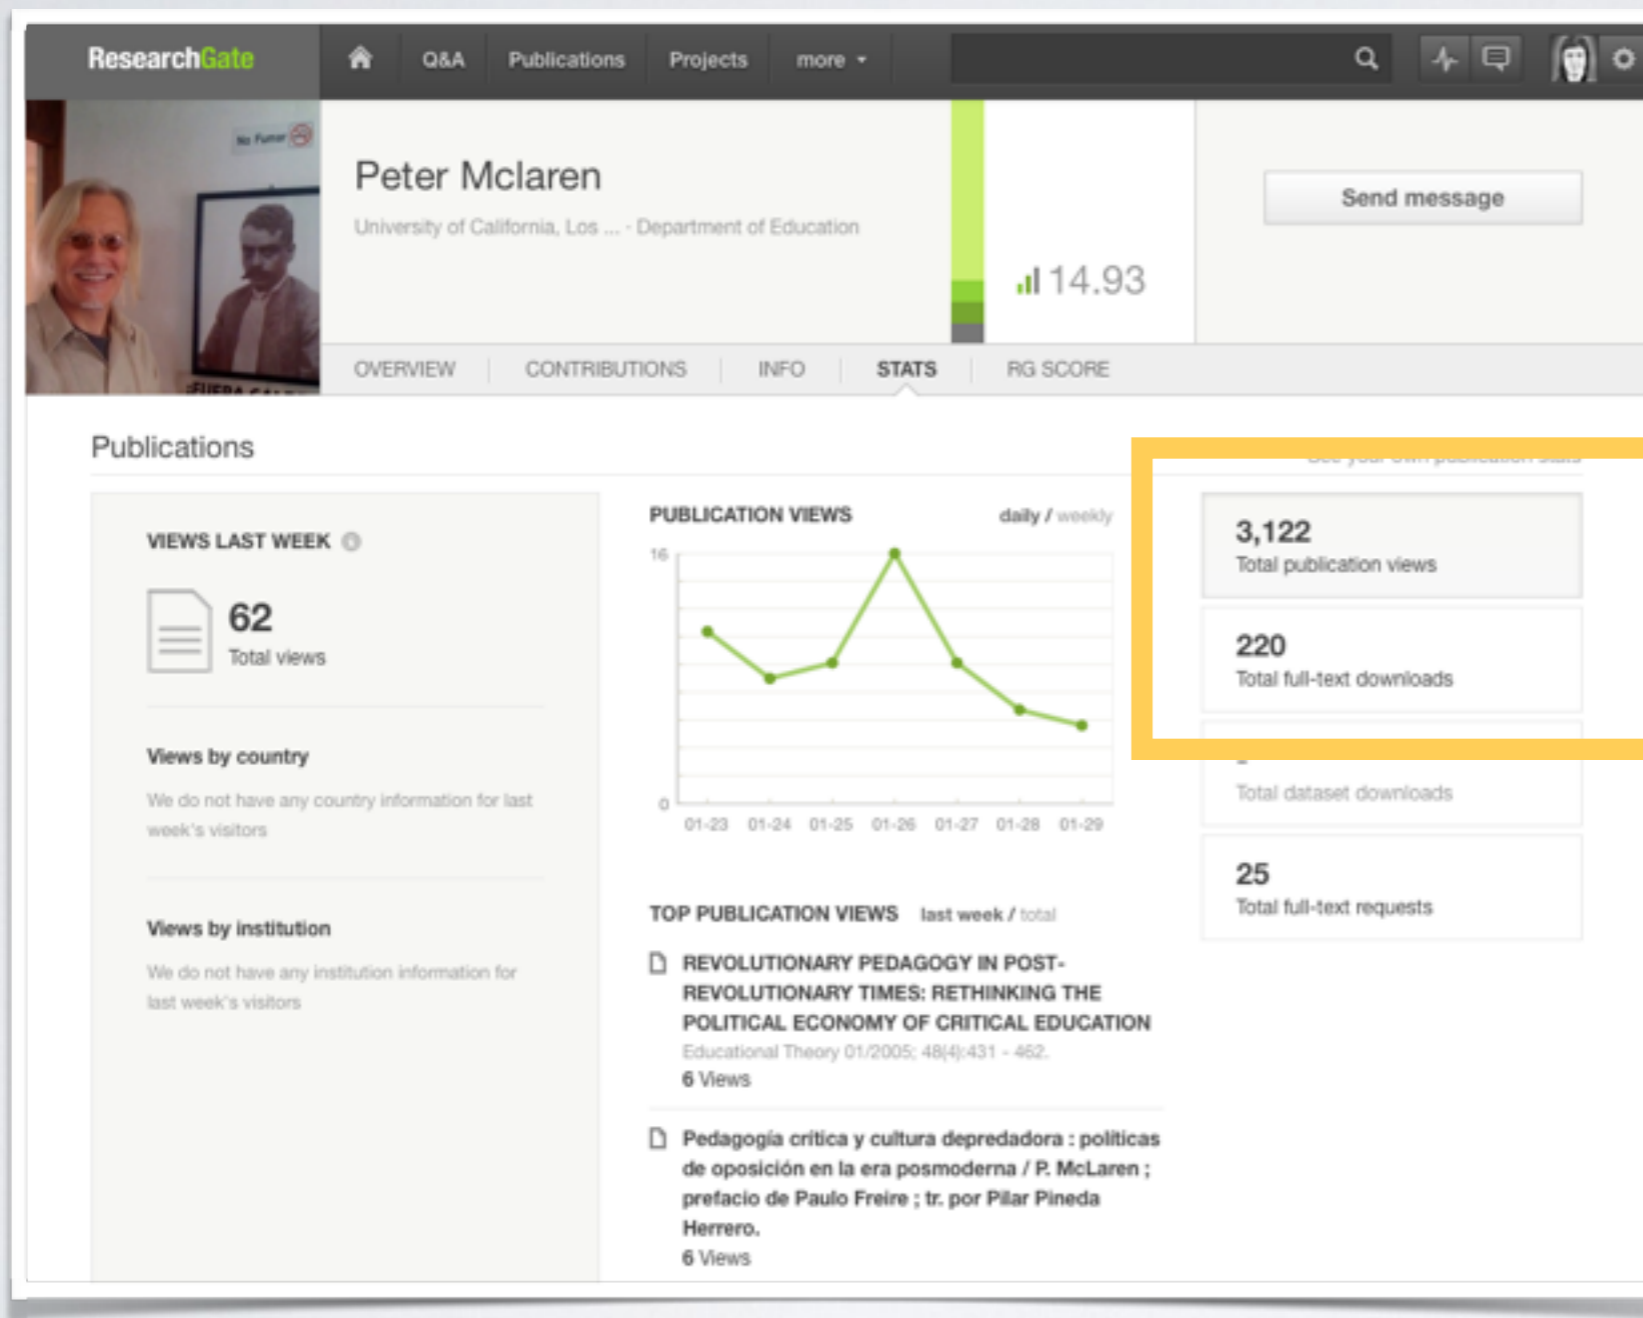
ResearchGate Q&A Publications Projects more

No Fumar ¡FUERA

Peter Mclaren

University of California, Los ... · Department of Education

14.93

Send message

OVERVIEW CONTRIBUTIONS INFO STATS RG SCORE

Publications

See your own publication stats

VIEWS LAST WEEK

62
Total views

Views by country

We do not have any country information for last week's visitors

Views by institution

We do not have any institution information for last week's visitors

PUBLICATION VIEWS daily / weekly

16

0

01-23 01-24 01-25 01-26 01-27 01-28 01-29

TOP PUBLICATION VIEWS last week / total

REVOLUTIONARY PEDAGOGY IN POST-REVOLUTIONARY TIMES: RETHINKING THE POLITICAL ECONOMY OF CRITICAL EDUCATION
Educational Theory 01/2005; 48(4):431 - 462.
6 Views

Pedagogía crítica y cultura depredadora : políticas de oposición en la era posmoderna / P. McLaren ; prefacio de Paulo Freire ; tr. por Pilar Pineda Herrero.
6 Views

3,122
Total publication views

220
Total full-text downloads

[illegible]
Total dataset downloads

25
Total full-text requests